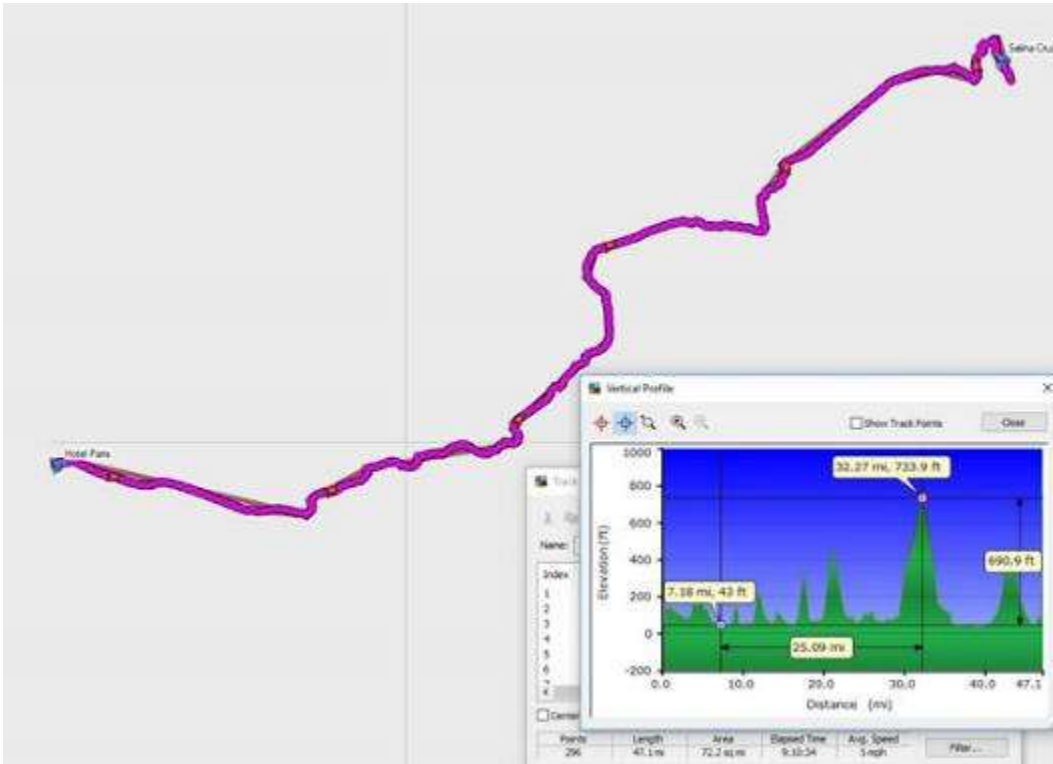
Salina Cruz

Hotel Paris

Vertical Profile

Show Track Points

Close

Track

Name:

Index
1
2
3
4
5
6
7
8

Center

1000
800
600
400
200
0
-200

Elevation (ft)

32.27 mi, 733.9 ft

690.9 ft

7.18 mi, 43 ft

25.09 mi

0.0 10.0 20.0 30.0 40.0 47.1

Distance (mi)

| Points | Length | Area | Elapsed Time | Avg. Speed |
|---|---|---|---|---|
| 296 | 47.1 mi | 72.2 sq mi | 9:10:34 | 5 mph |

Filter...